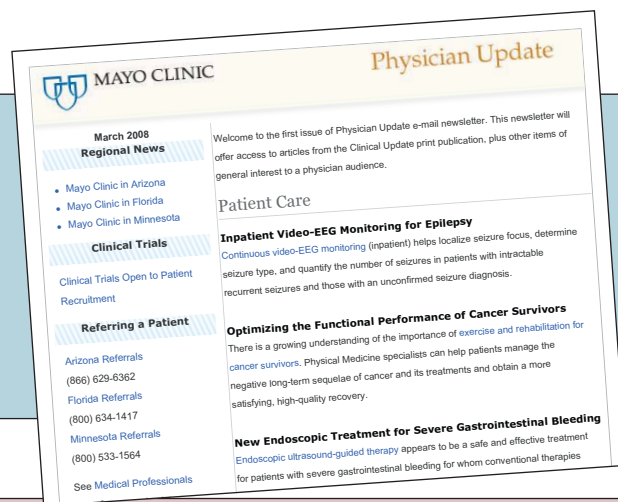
MAYO CLINIC

Physician Update

March 2008

Regional News

- Mayo Clinic in Arizona
- Mayo Clinic in Florida
- Mayo Clinic in Minnesota

Clinical Trials

Clinical Trials Open to Patient Recruitment

Referring a Patient

Arizona Referrals
(866) 629-6362
Florida Referrals
(800) 634-1417
Minnesota Referrals
(800) 533-1564

See Medical Professionals

Welcome to the first issue of Physician Update e-mail newsletter. This newsletter will offer access to articles from the Clinical Update print publication, plus other items of general interest to a physician audience.

Patient Care

Inpatient Video-EEG Monitoring for Epilepsy

Continuous video-EEG monitoring (inpatient) helps localize seizure focus, determine seizure type, and quantify the number of seizures in patients with intractable recurrent seizures and those with an unconfirmed seizure diagnosis.

Optimizing the Functional Performance of Cancer Survivors

There is a growing understanding of the importance of exercise and rehabilitation for cancer survivors. Physical Medicine specialists can help patients manage the negative long-term sequelae of cancer and its treatments and obtain a more satisfying, high-quality recovery.

New Endoscopic Treatment for Severe Gastrointestinal Bleeding

Endoscopic ultrasound-guided therapy appears to be a safe and effective treatment for patients with severe gastrointestinal bleeding for whom conventional therapies